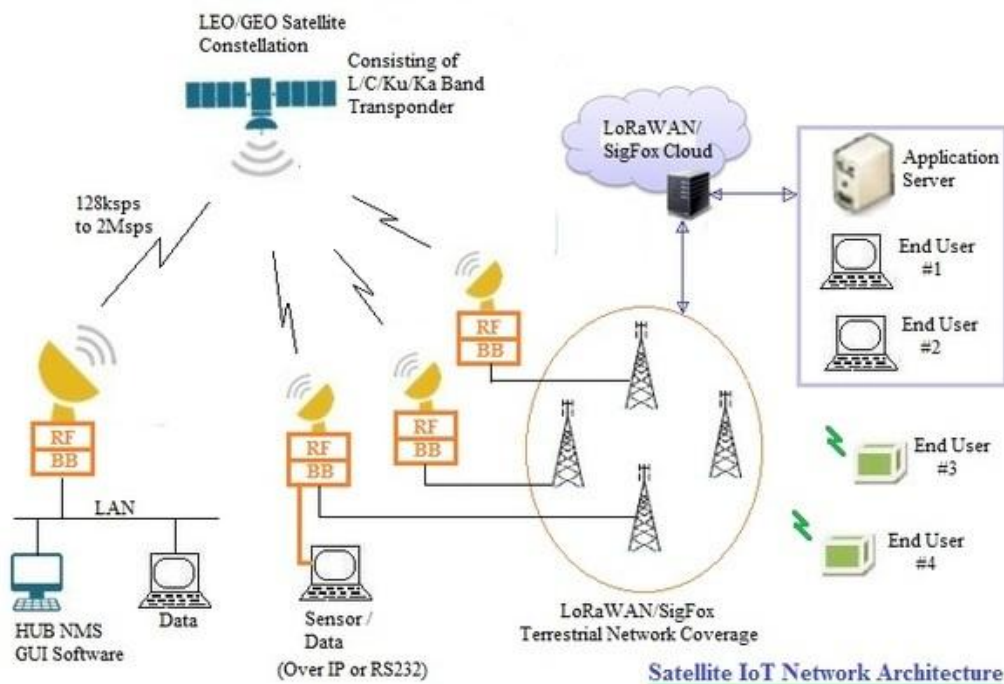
LEO/GEO Satellite Constellation

Consisting of L/C/Ku/Ka Band Transponder

128ksps to 2Msps

LoRaWAN/ SigFox Cloud

Application Server

End User #1

End User #2

RF
BB

RF
BB

RF
BB

RF
BB

LAN

End User #3

End User #4

HUB NMS GUI Software

Data

Sensor / Data (Over IP or RS232)

LoRaWAN/SigFox Terrestrial Network Coverage

Satellite IoT Network Architecture